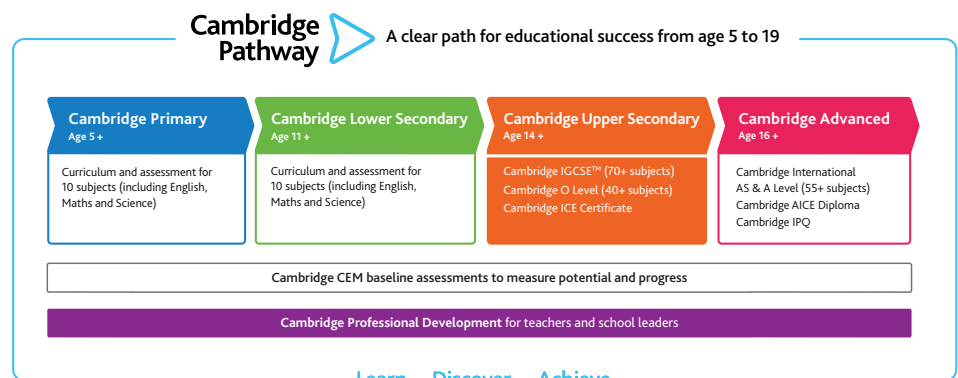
Cambridge Pathway

A clear path for educational success from age 5 to 19

Cambridge Primary
Age 5 +

Curriculum and assessment for 10 subjects (including English, Maths and Science)

Cambridge Lower Secondary
Age 11 +

Curriculum and assessment for 10 subjects (including English, Maths and Science)

Cambridge Upper Secondary
Age 14 +

Cambridge IGCSE™ (70+ subjects)
Cambridge O Level (40+ subjects)
Cambridge ICE Certificate

Cambridge Advanced
Age 16 +

Cambridge International AS & A Level (55+ subjects)
Cambridge AICE Diploma
Cambridge IPQ

Cambridge CEM baseline assessments to measure potential and progress

Cambridge Professional Development for teachers and school leaders

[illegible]